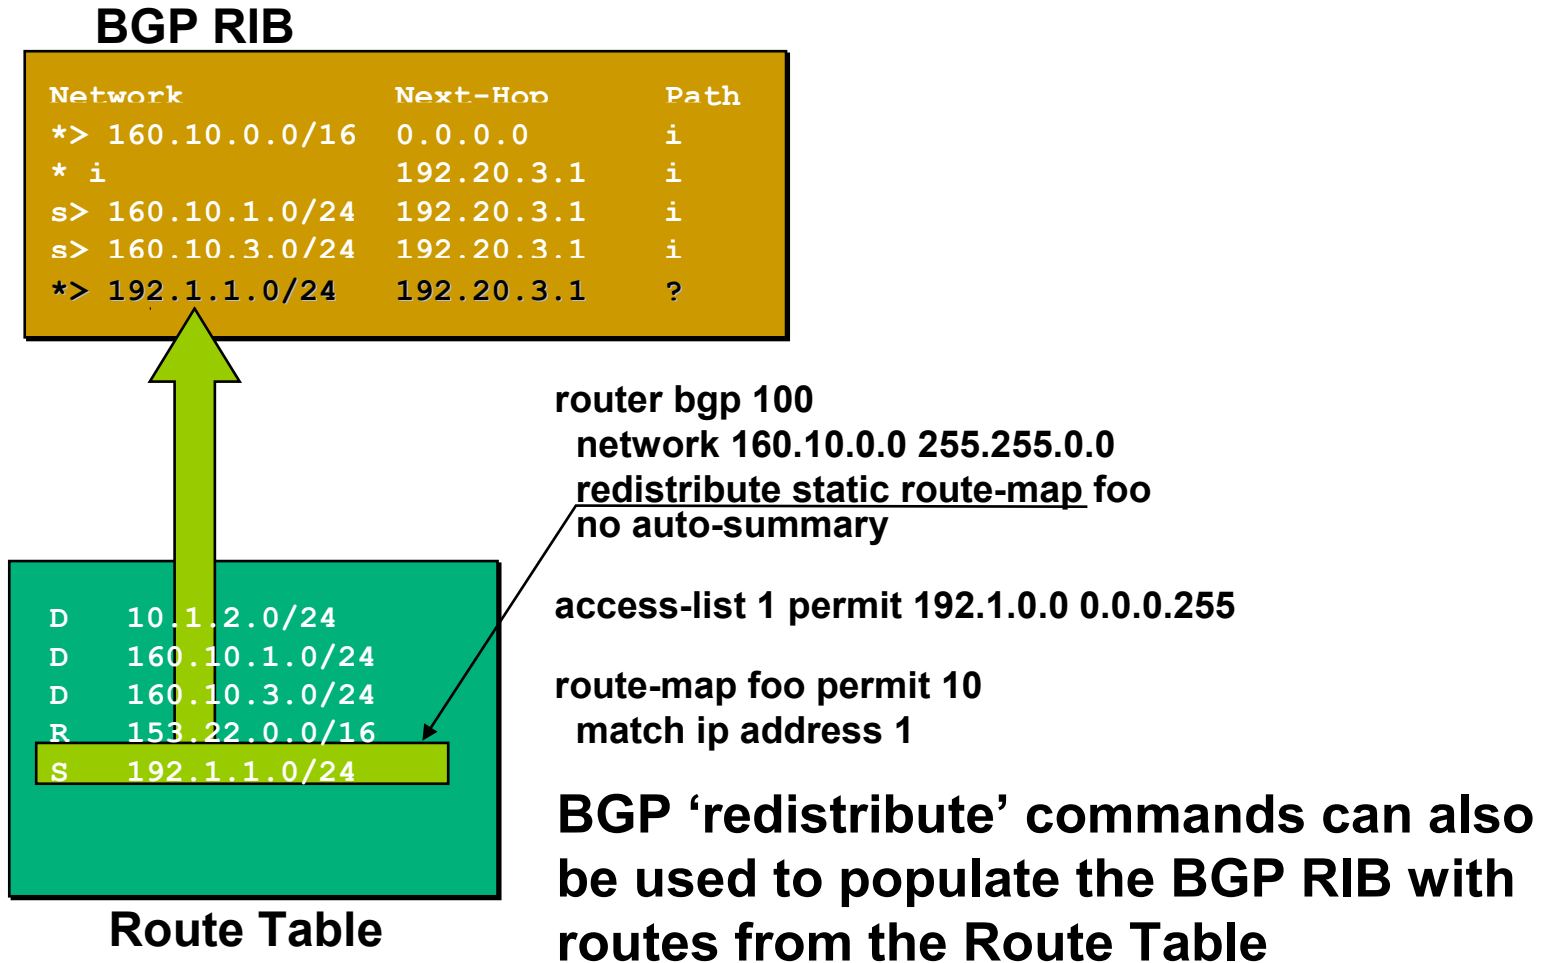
BGP RIB

| Network | Next-Hop | Path |
|---|---|---|
| *> 160.10.0.0/16 | 0.0.0.0 | i |
| * i | 192.20.3.1 | i |
| s> 160.10.1.0/24 | 192.20.3.1 | i |
| s> 160.10.3.0/24 | 192.20.3.1 | i |
| *> 192.1.1.0/24 | 192.20.3.1 | ? |

router bgp 100
network 160.10.0.0 255.255.0.0
redistribute static route-map foo
no auto-summary

access-list 1 permit 192.1.0.0 0.0.0.255

route-map foo permit 10
match ip address 1

D 10.1.2.0/24
D 160.10.1.0/24
D 160.10.3.0/24
R 153.22.0.0/16
S 192.1.1.0/24

Route Table

BGP ‘redistribute’ commands can also be used to populate the BGP RIB with routes from the Route Table